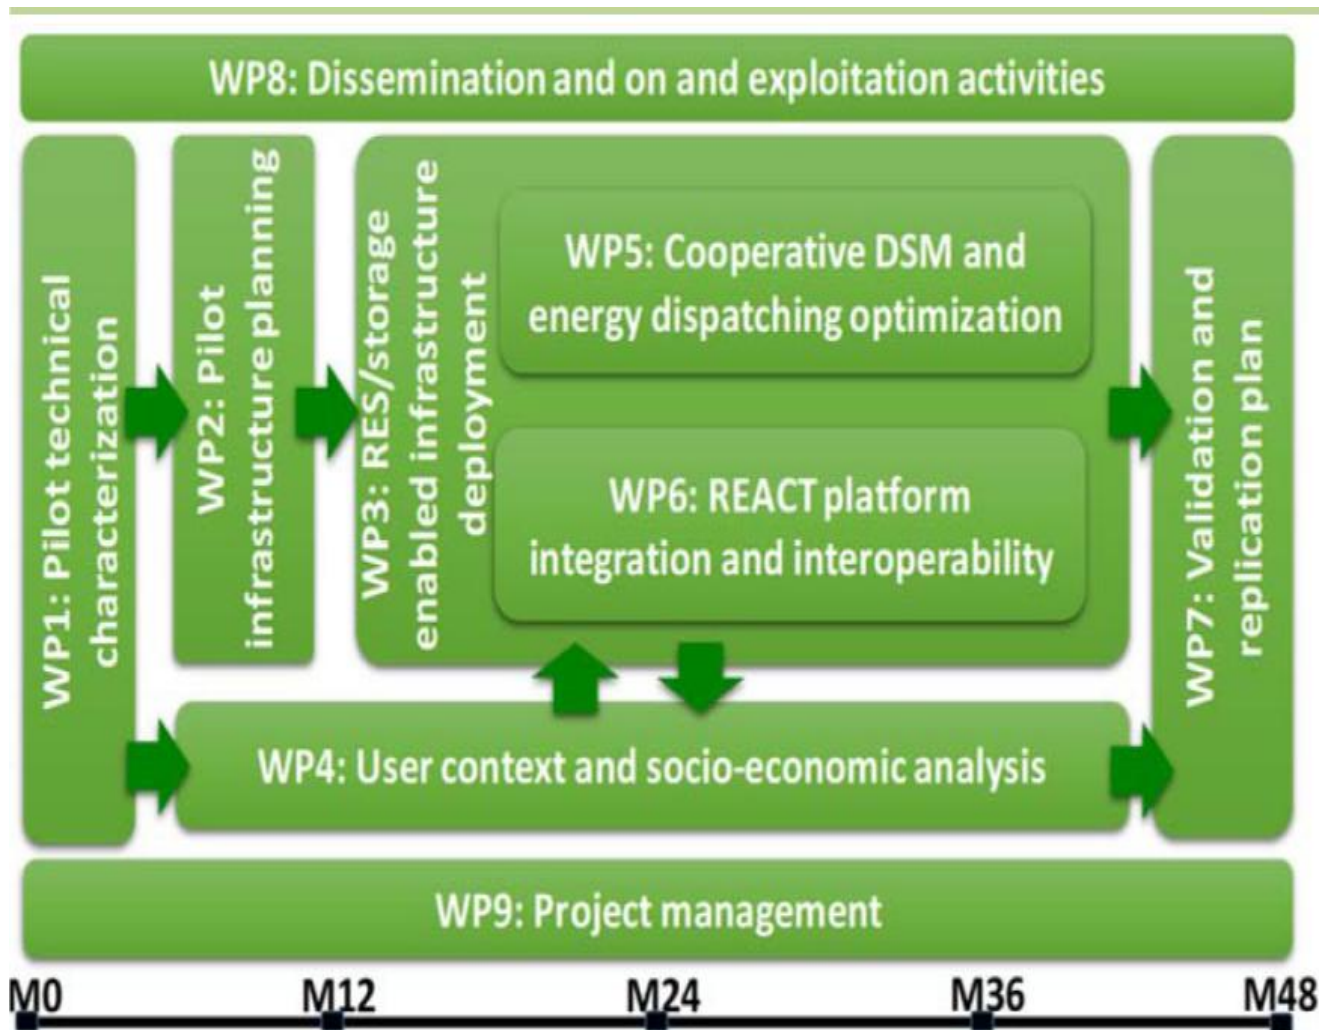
WP8: Dissemination and on and exploitation activities

WP1: Pilot technical characterization

WP2: Pilot infrastructure planning

WP3: RES/storage enabled infrastructure deployment

WP5: Cooperative DSM and energy dispatching optimization

WP6: REACT platform integration and interoperability

WP7: Validation and replication plan

WP4: User context and socio-economic analysis

WP9: Project management

M0 M12 M24 M36 M48